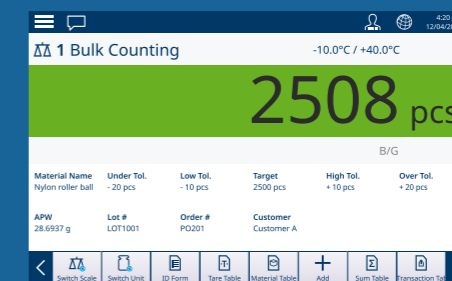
4:20
12/04/20

1 Bulk Counting

-10.0°C / +40.0°C

2508 pcs

B/G

| Material Name | Under Tol. | Low Tol. | Target | High Tol. | Over Tol. |
|---|---|---|---|---|---|
| Nylon roller ball | - 20 pcs | - 10 pcs | 2500 pcs | + 10 pcs | + 20 pcs |

| APW | Lot # | Order # | Customer |
|---|---|---|---|
| 28.6937 g | LOT1001 | PO201 | Customer A |

Switch Scale
Switch Unit
ID Form
Tare Table
Material Table
Add
Sum Table
Transaction Tab